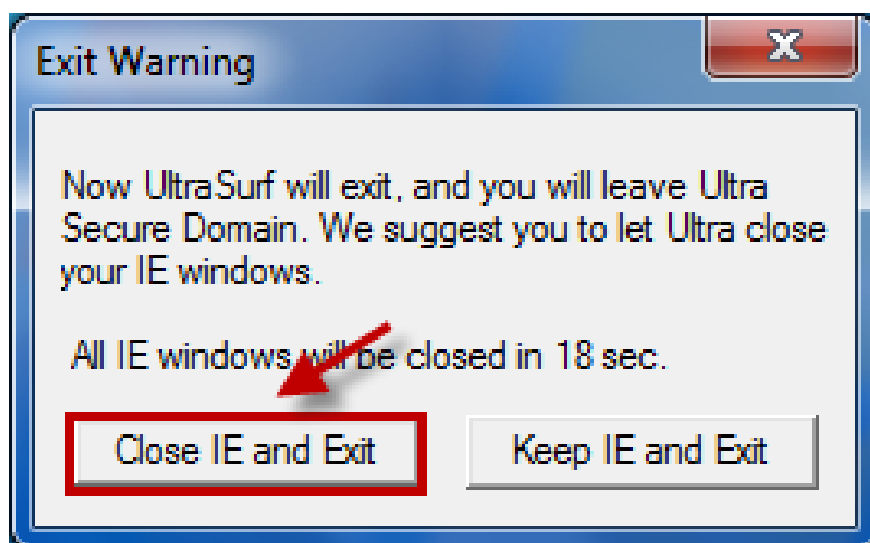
Exit Warning

Now UltraSurf will exit, and you will leave Ultra Secure Domain. We suggest you to let Ultra close your IE windows.

All IE windows will be closed in 18 sec.

Close IE and Exit

Keep IE and Exit